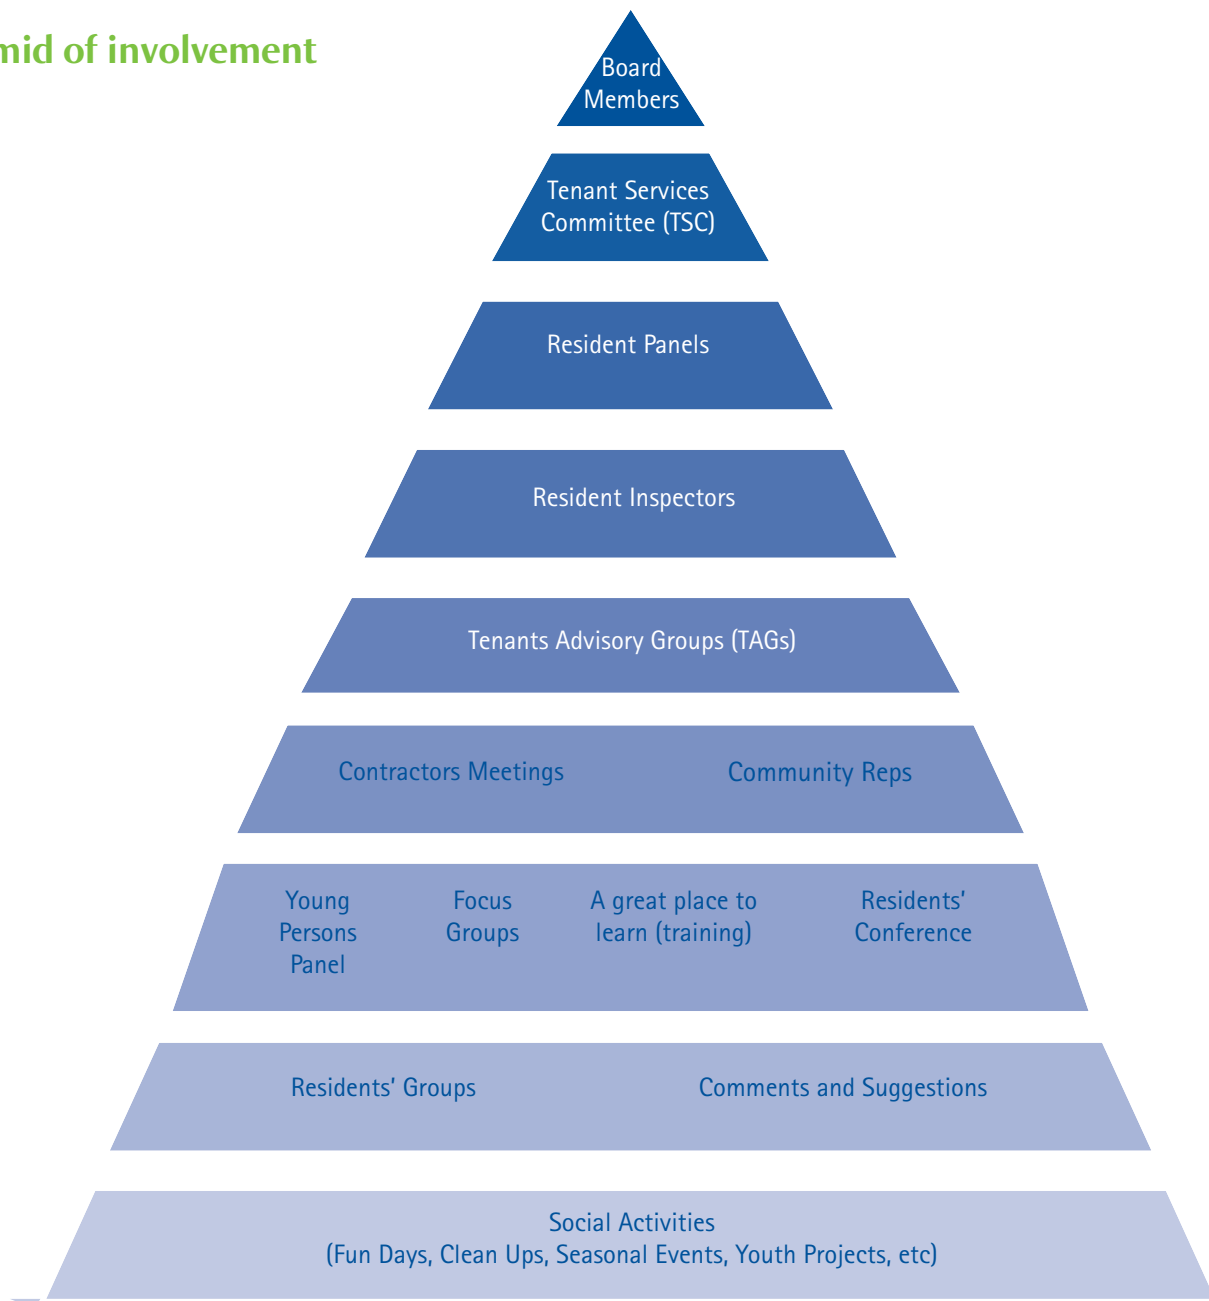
mid of involvement

Board Members

Tenant Services Committee (TSC)

Resident Panels

Resident Inspectors

Tenants Advisory Groups (TAGs)

Contractors Meetings

Community Reps

Young Persons Panel

Focus Groups

A great place to learn (training)

Residents' Conference

Residents' Groups

Comments and Suggestions

Social Activities
(Fun Days, Clean Ups, Seasonal Events, Youth Projects, etc)